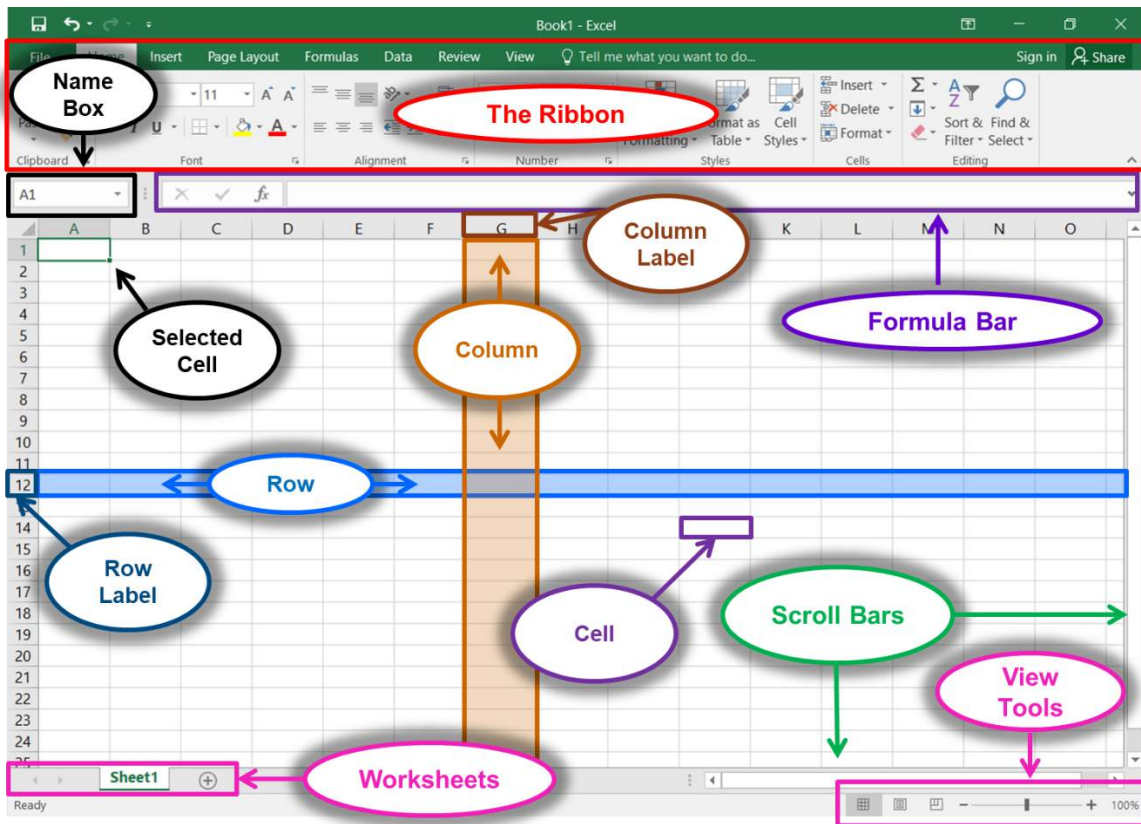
Book1 - Excel

File Home Insert Page Layout Formulas Data Review View Tell me what you want to do... Sign in Share

Name Box

11

The Ribbon

Clipboard Font Alignment Number

Format as Table Cell Styles

Formatting Styles

Insert Delete Format

Cells

Sort & Filter Find & Select

Editing

A1

$f_x$

A B C D E F G H K L M N O

Column Label

Formula Bar

1
2
3
4
5
6
7
8
9
10
11
12
14
15
16
17
18
19
20
21
22
23
24

Selected Cell

Column

Row

Row Label

Cell

Scroll Bars

View Tools

Sheet1

Worksheets

Ready

100%